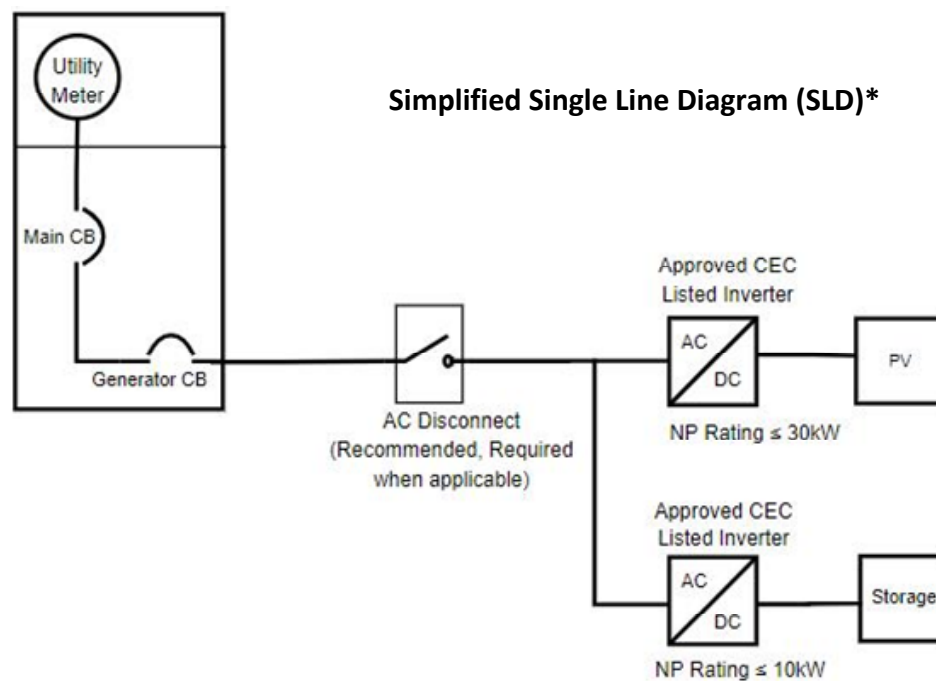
Utility Meter

Simplified Single Line Diagram (SLD)*

Main CB

Generator CB

AC Disconnect (Recommended, Required when applicable)

Approved CEC Listed Inverter

AC

DC

PV

NP Rating ≤ 30kW

Approved CEC Listed Inverter

AC

DC

Storage

NP Rating ≤ 10kW